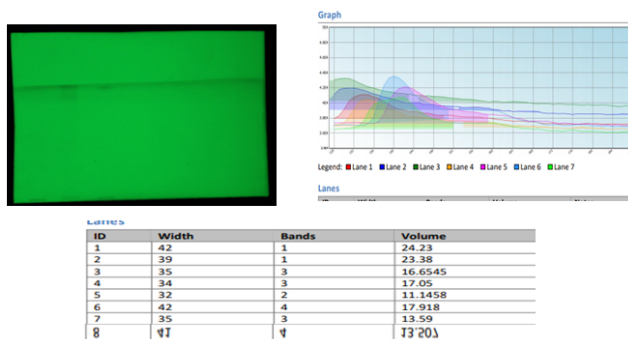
Graph

Legend: Lane 1 Lane 2 Lane 3 Lane 4 Lane 5 Lane 6 Lane 7

Lanes

Lanes

| ID | Width | Bands | Volume |
|---|---|---|---|
| 1 | 42 | 1 | 24.23 |
| 2 | 39 | 1 | 23.38 |
| 3 | 35 | 3 | 16.6545 |
| 4 | 34 | 3 | 17.05 |
| 5 | 32 | 2 | 11.1458 |
| 6 | 42 | 4 | 17.918 |
| 7 | 35 | 3 | 13.59 |
| 8 | 41 | 4 | 13.207 |